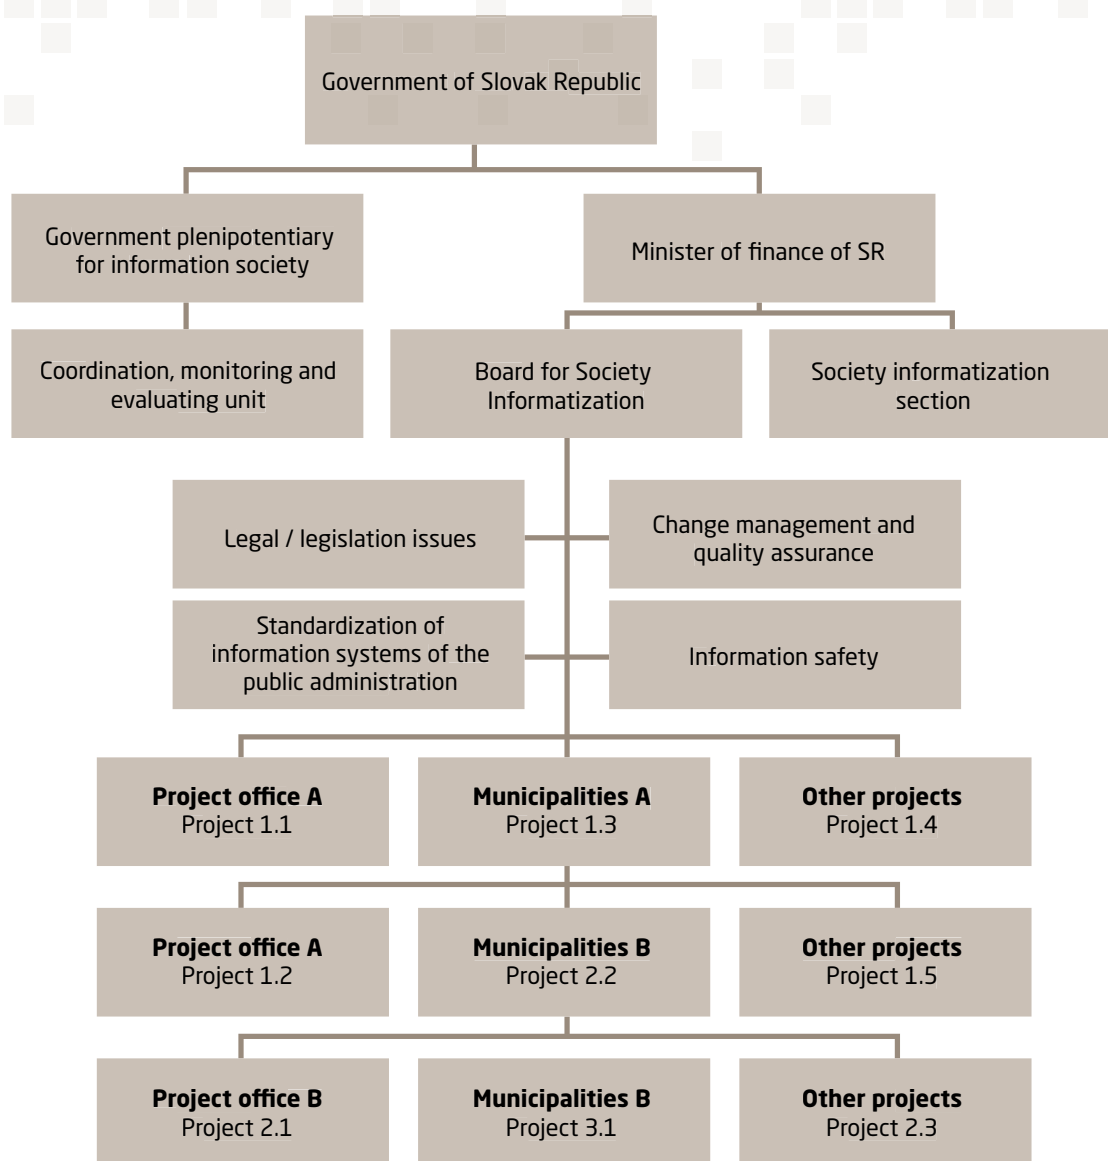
Government of Slovak Republic

Government plenipotentiary for information society

Minister of finance of SR

Coordination, monitoring and evaluating unit

Board for Society Informatization

Society informatization section

Legal / legislation issues

Change management and quality assurance

Standardization of information systems of the public administration

Information safety

**Project office A**
Project 1.1

**Municipalities A**
Project 1.3

**Other projects**
Project 1.4

**Project office A**
Project 1.2

**Municipalities B**
Project 2.2

**Other projects**
Project 1.5

**Project office B**
Project 2.1

**Municipalities B**
Project 3.1

**Other projects**
Project 2.3